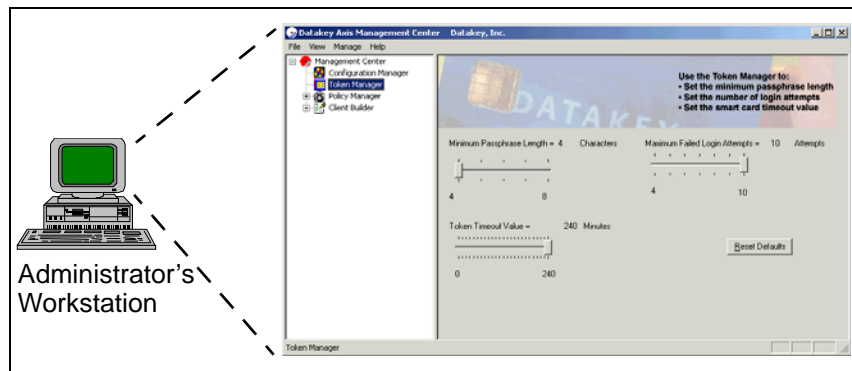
Datakey Axis Management Center Datakey, Inc.

File View Manage Help

Management Center
Configuration Manager
Token Manager
Policy Manager
Client Builder

DATAKEY

Use the Token Manager to:
• Set the minimum passphrase length
• Set the number of login attempts
• Set the smart card timeout value

Minimum Passphrase Length = 4 Characters

4 8

Maximum Failed Login Attempts = 10 Attempts

4 10

Token Timeout Value = 240 Minutes

0 240

Reset Defaults

Token Manager

Administrator's Workstation